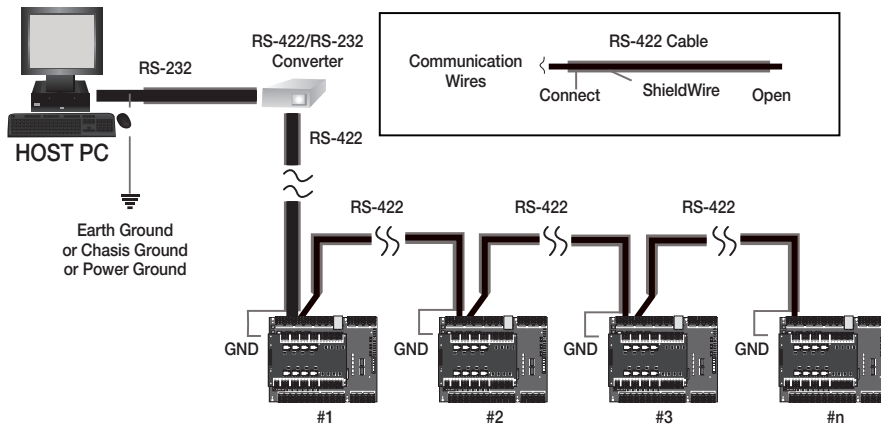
RS-232

RS-422/RS-232 Converter

RS-422 Cable

Communication Wires

Connect

ShieldWire

Open

HOST PC

RS-422

Earth Ground or Chasis Ground or Power Ground

RS-422

RS-422

RS-422

GND

GND

GND

GND

#1

#2

#3

#n